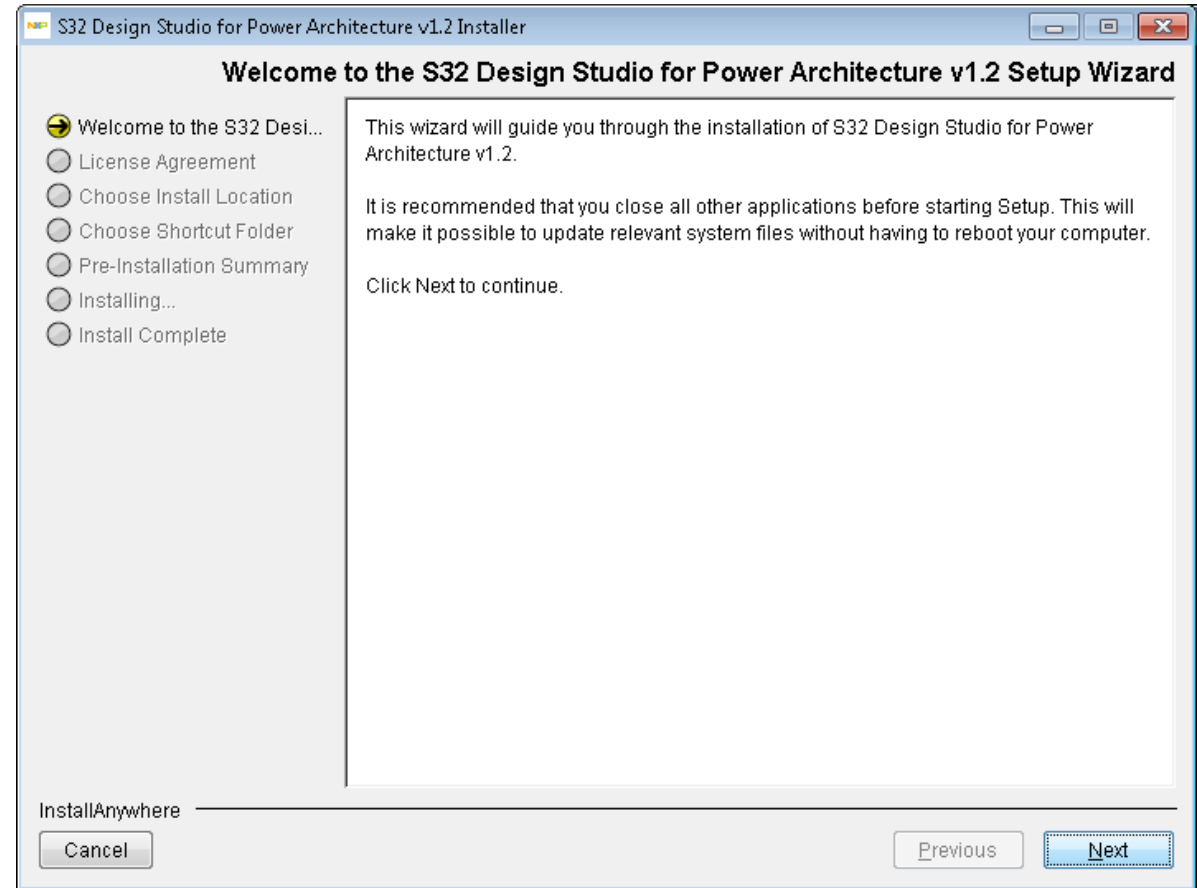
S32 Design Studio for Power Architecture v1.2 Installer

Welcome to the S32 Design Studio for Power Architecture v1.2 Setup Wizard

Welcome to the S32 Desi...
License Agreement
Choose Install Location
Choose Shortcut Folder
Pre-Installation Summary
Installing...
Install Complete

This wizard will guide you through the installation of S32 Design Studio for Power Architecture v1.2.

It is recommended that you close all other applications before starting Setup. This will make it possible to update relevant system files without having to reboot your computer.

Click Next to continue.

InstallAnywhere

Cancel

Previous

Next